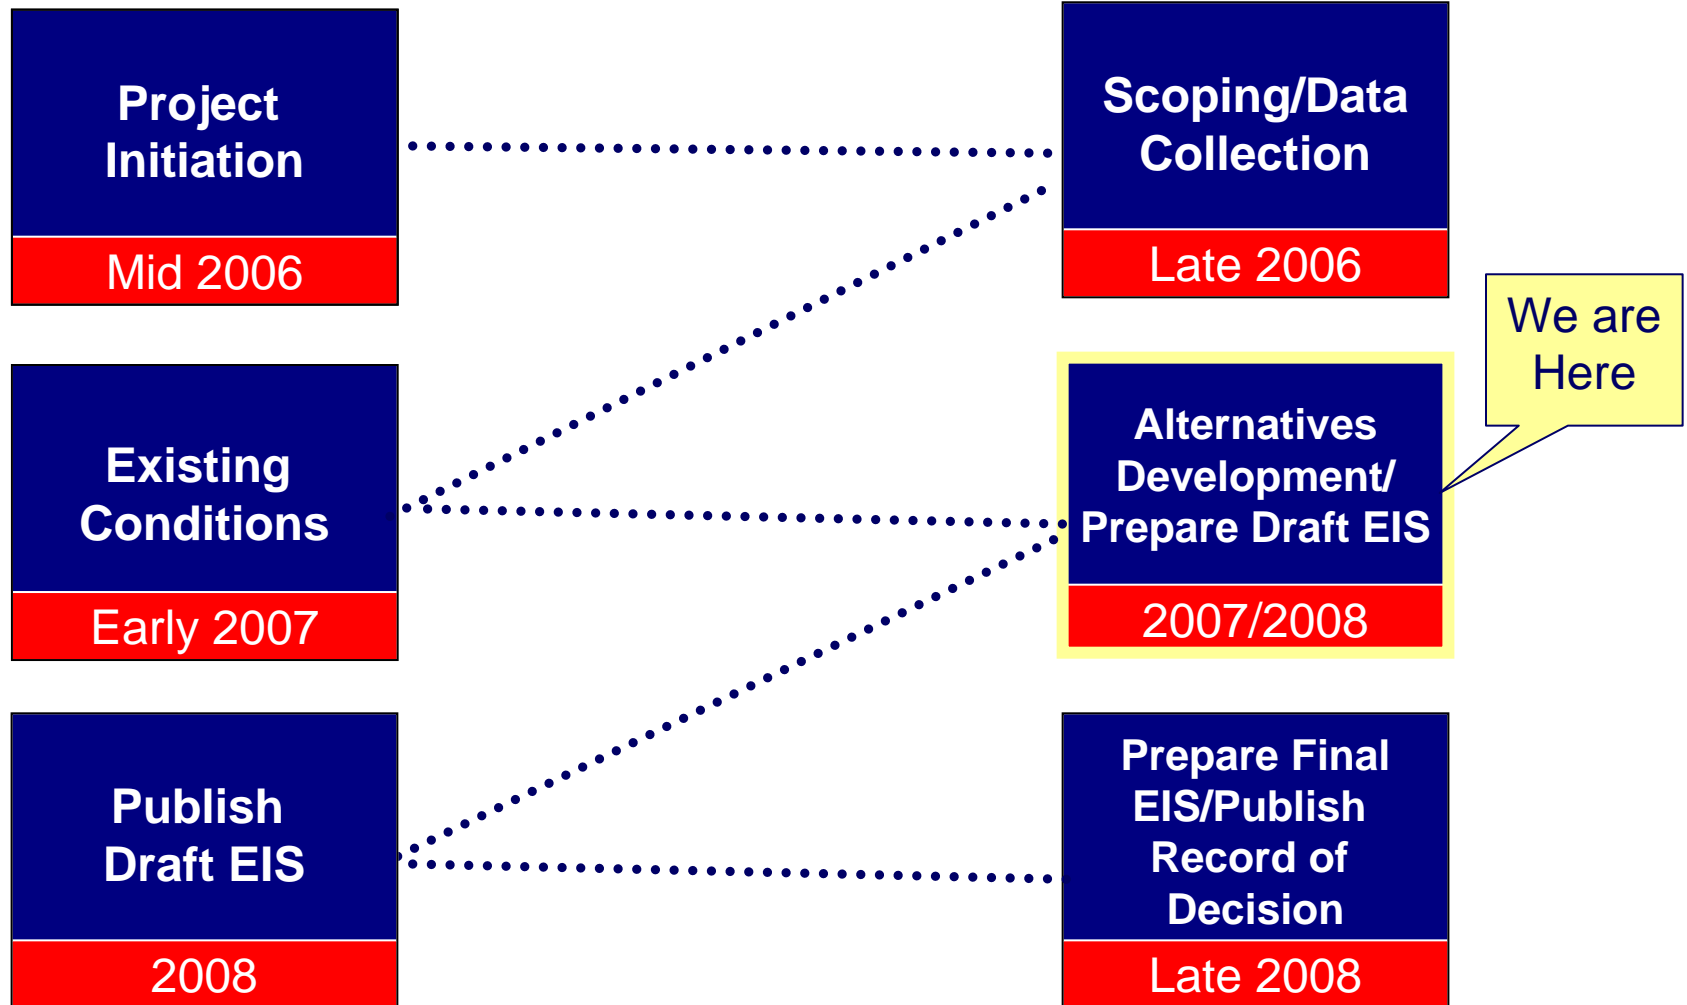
Project Initiation

Mid 2006

Scoping/Data Collection

Late 2006

Existing Conditions

Early 2007

Alternatives Development/ Prepare Draft EIS

2007/2008

We are Here

Publish Draft EIS

2008

Prepare Final EIS/Publish Record of Decision

Late 2008